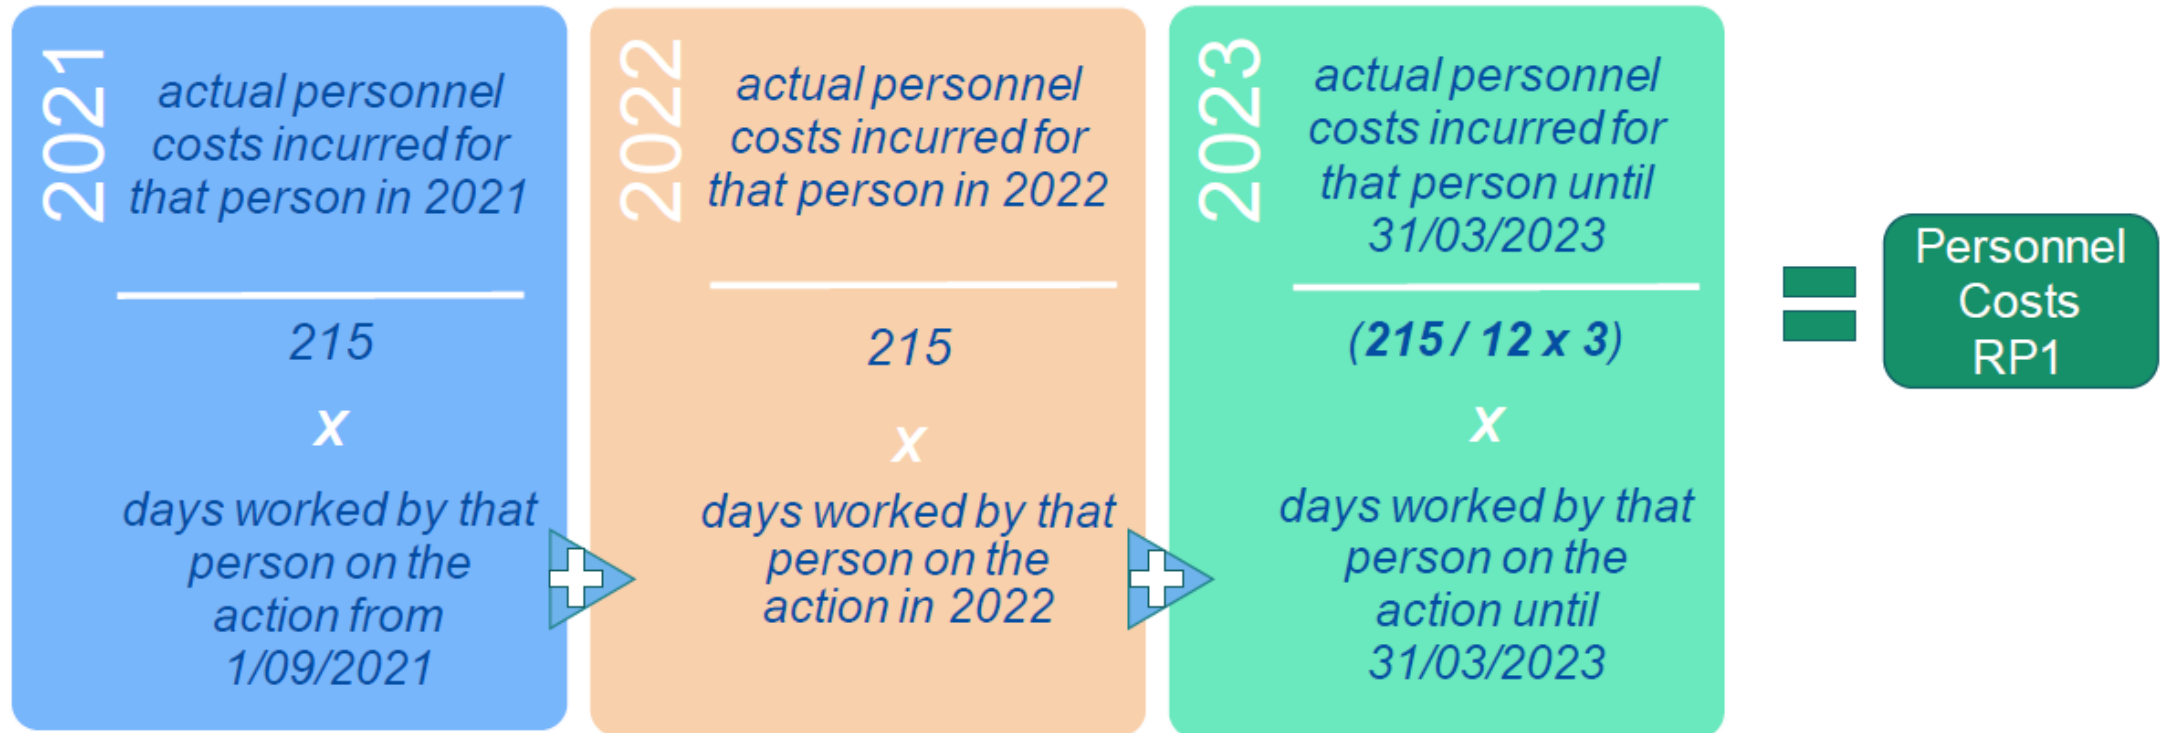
2021

actual personnel costs incurred for that person in 2021

215

x

days worked by that person on the action from 1/09/2021

2022

actual personnel costs incurred for that person in 2022

215

x

days worked by that person on the action in 2022

2023

actual personnel costs incurred for that person until 31/03/2023

(215 / 12 x 3)

x

days worked by that person on the action until 31/03/2023

=

Personnel Costs RP1